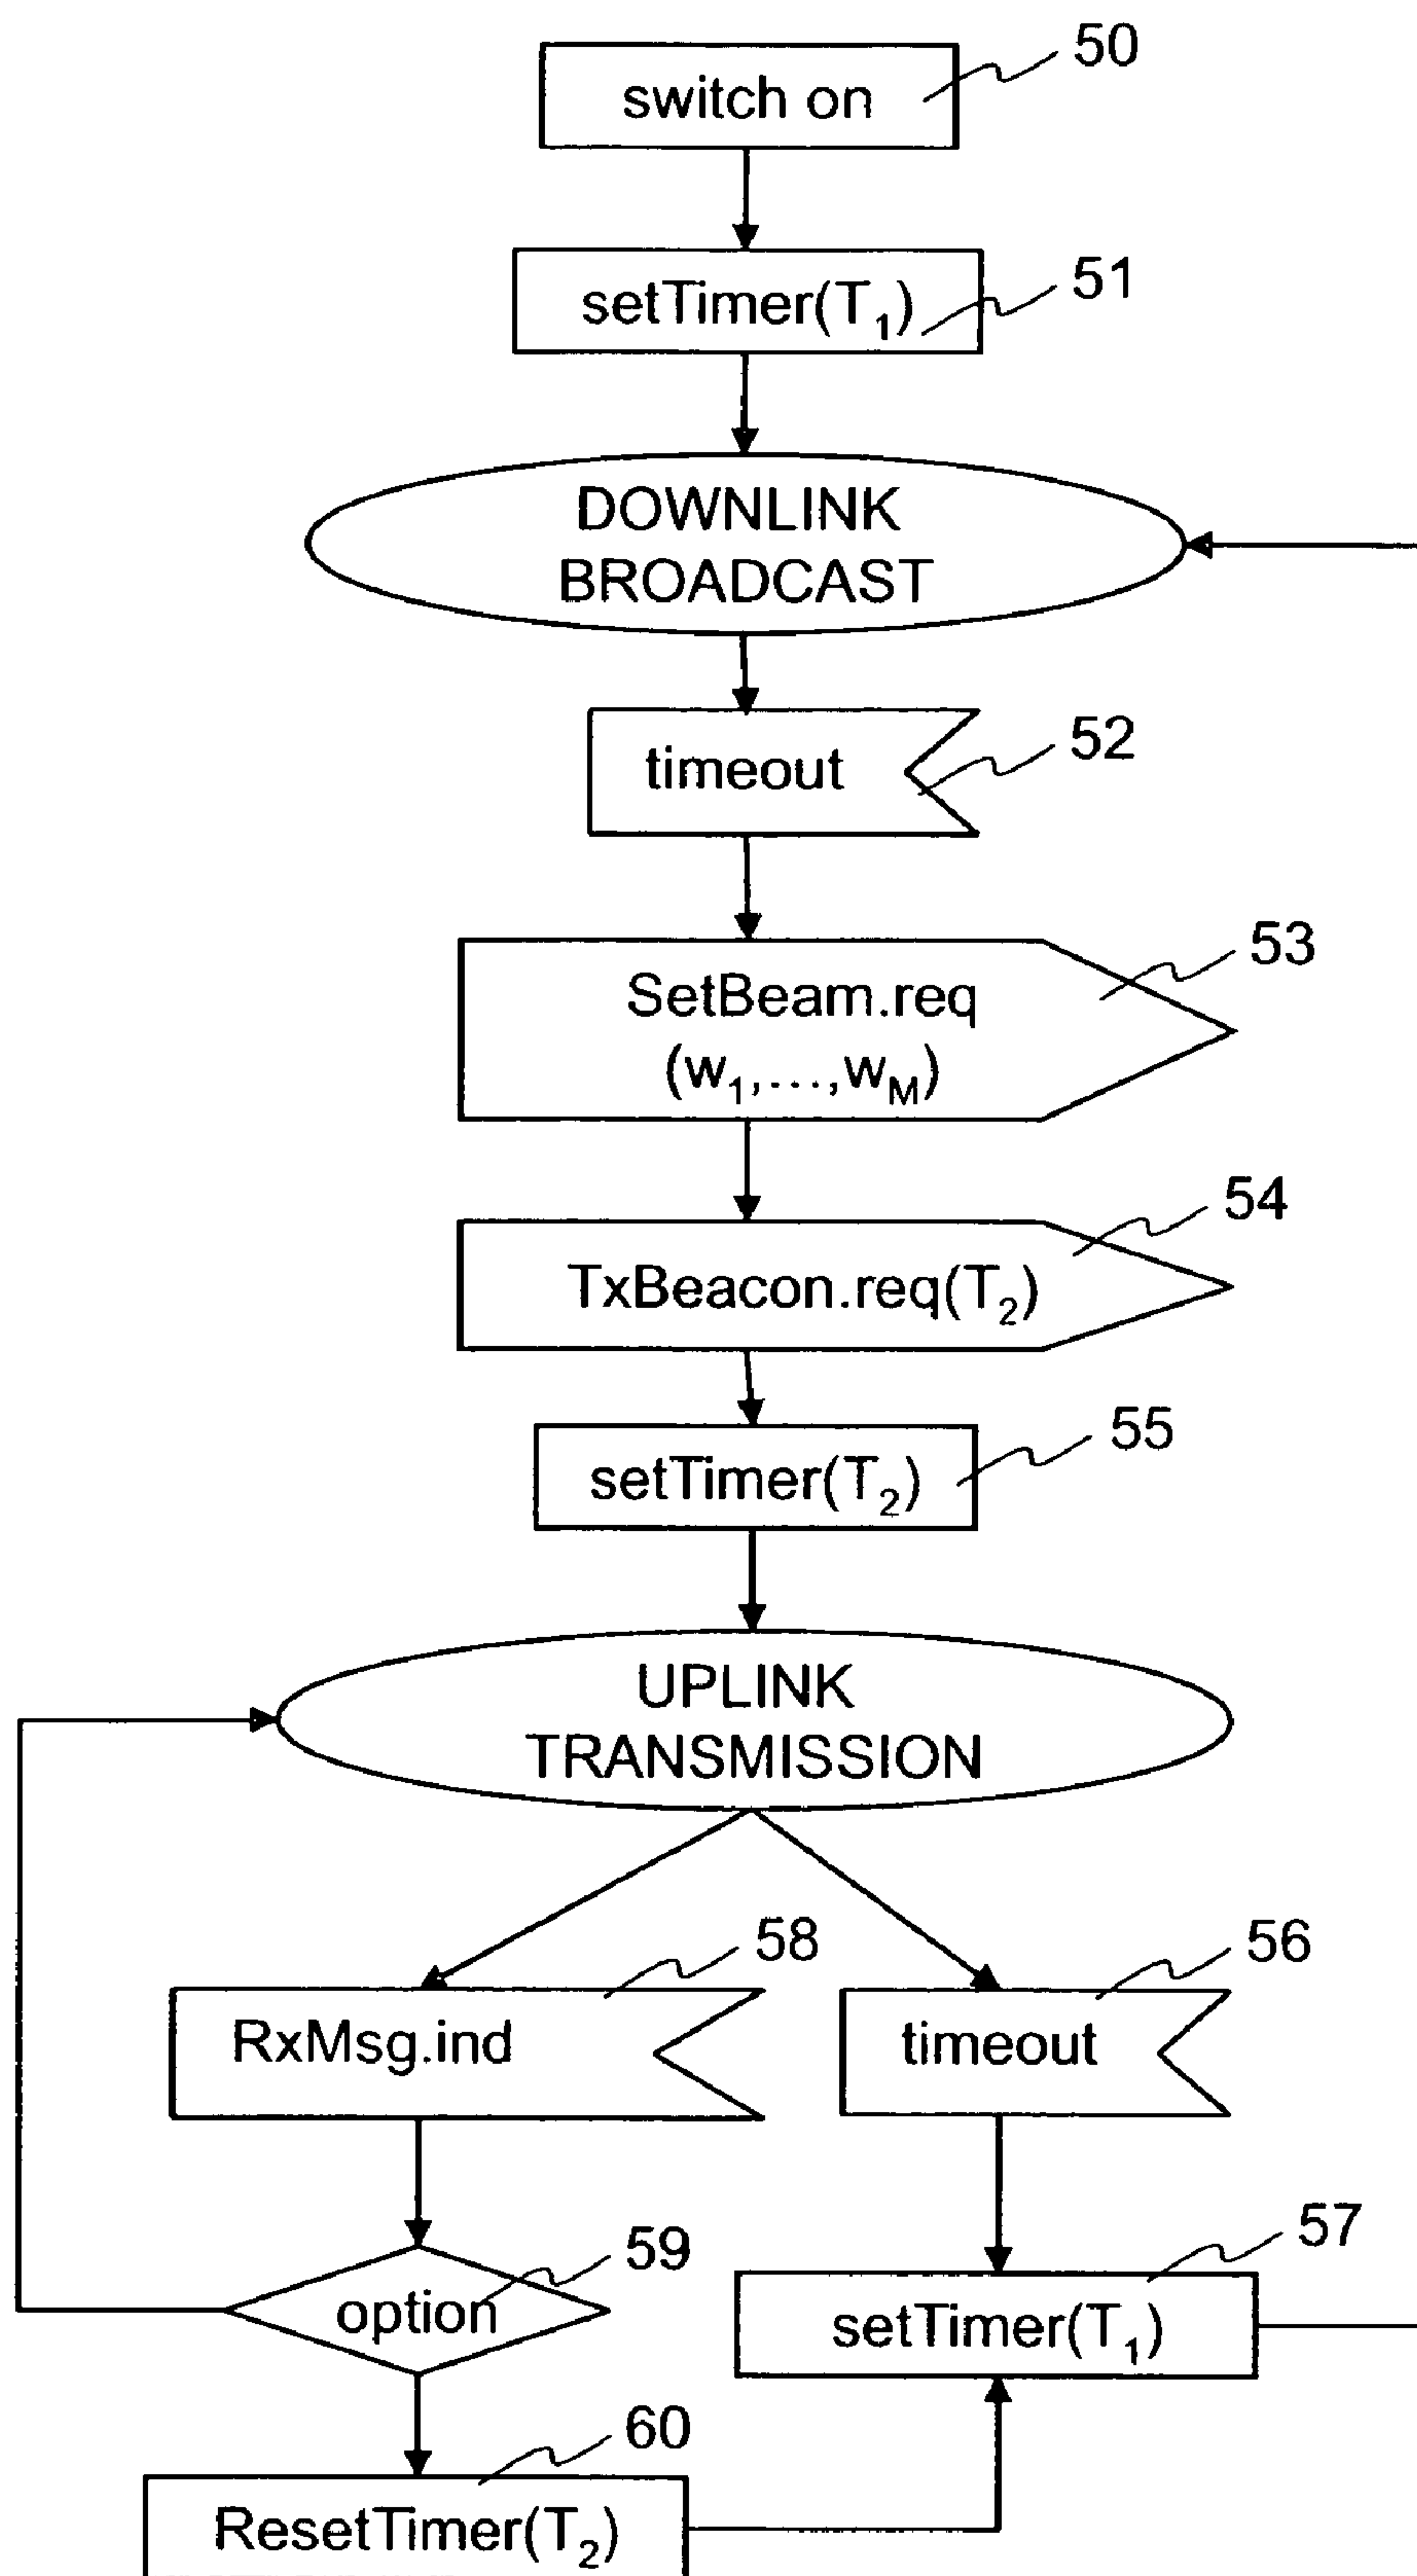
switch on
50

setTimer($T_1$)
51

DOWNLINK BROADCAST

timeout
52

SetBeam.req ($w_1,\ldots,w_M$)
53

TxBeacon.req($T_2$)
54

setTimer($T_2$)
55

UPLINK TRANSMISSION

58
RxMsg.ind

56
timeout

59
option

57
setTimer($T_1$)

60
ResetTimer($T_2$)